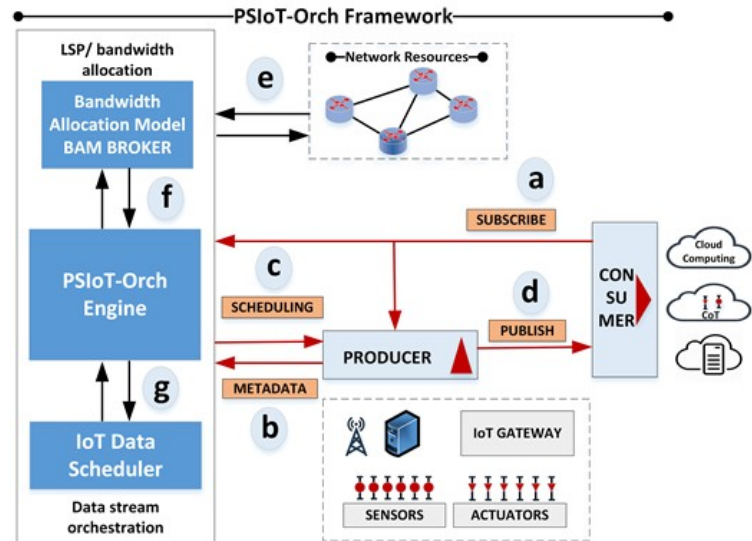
PSIoT-Orch Framework

LSP/ bandwidth allocation

Bandwidth Allocation Model BAM BROKER

e

Network Resources

a

SUBSCRIBE

f

PSIoT-Orch Engine

c

SCHEDULING

d

PUBLISH

CON SU MER

Cloud Computing

CoT

PRODUCER

METADATA

g

b

IoT Data Scheduler

IoT GATEWAY

SENSORS

ACTUATORS

Data stream orchestration